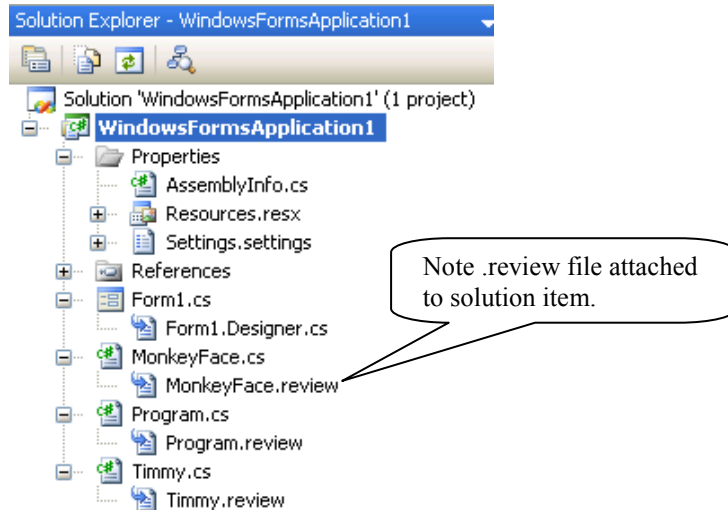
Solution Explorer - WindowsFormsApplication1

Solution 'WindowsFormsApplication1' (1 project)
WindowsFormsApplication1
Properties
AssemblyInfo.cs
Resources.resx
Settings.settings
References
Form1.cs
Form1.Designer.cs
MonkeyFace.cs
MonkeyFace.review
Program.cs
Program.review
Timmy.cs
Timmy.review

Note .review file attached to solution item.